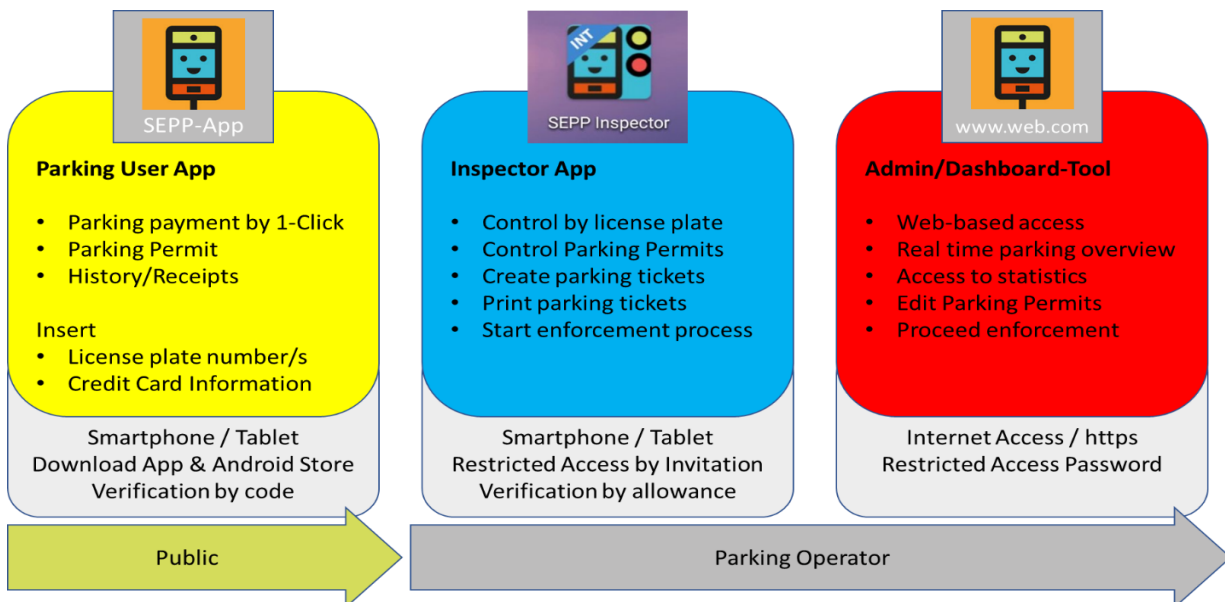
SEPP-App

Parking User App

- Parking payment by 1-Click
- Parking Permit
- History/Receipts

Insert
- License plate number/s
- Credit Card Information

Smartphone / Tablet
Download App & Android Store
Verification by code

INT

SEPP Inspector

Inspector App

- Control by license plate
- Control Parking Permits
- Create parking tickets
- Print parking tickets
- Start enforcement process

Smartphone / Tablet
Restricted Access by Invitation
Verification by allowance

www.web.com

Admin/Dashboard-Tool

- Web-based access
- Real time parking overview
- Access to statistics
- Edit Parking Permits
- Proceed enforcement

Internet Access / https
Restricted Access Password

Public

Parking Operator